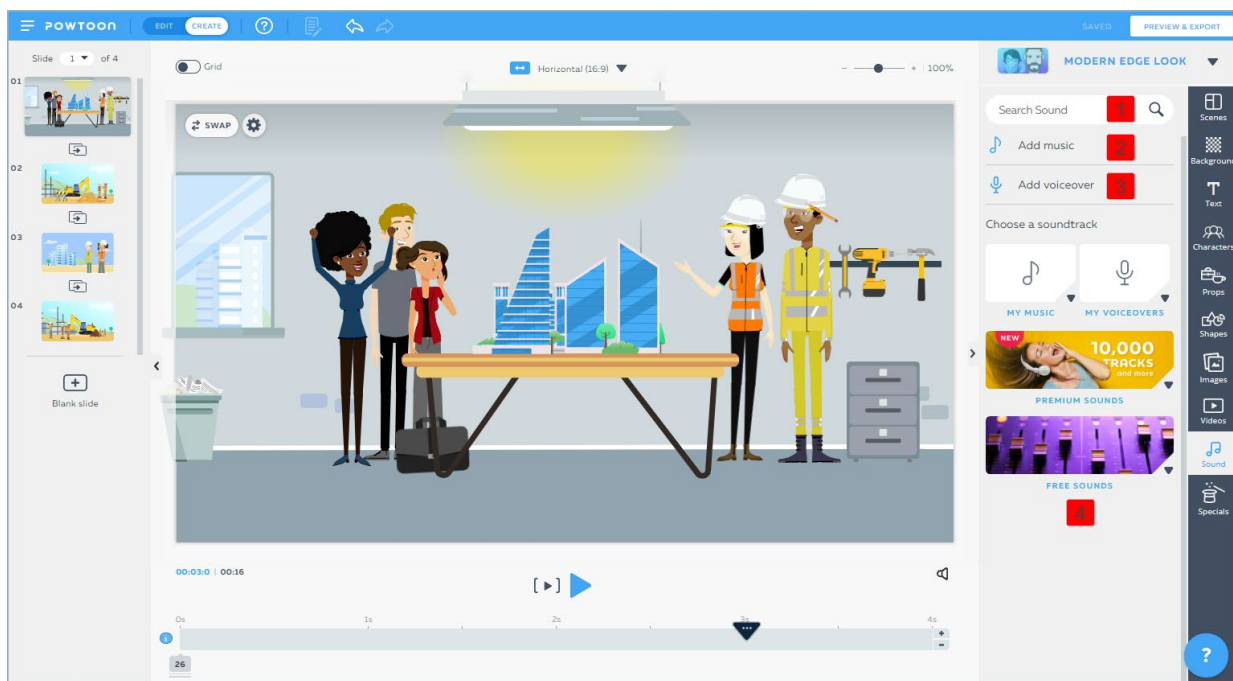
POWTOON EDIT CREATE ? SAVED PREVIEW & EXPORT

Slide 1 of 4

01
02
03
04

Blank slide

Grid

Horizontal (16:9)

100%

SWAP

00:03:0 | 00:16

0s 1s 2s 3s 4s

26

MODERN EDGE LOOK

Search Sound 1

Add music 2

Add voiceover 3

Choose a soundtrack

MY MUSIC

MY VOICEOVERS

NEW

10,000 TRACKS and more

PREMIUM SOUNDS

FREE SOUNDS

4

Scenes
Backgrounds
Text
Characters
Props
Shapes
Images
Videos
Sound
Specials

?